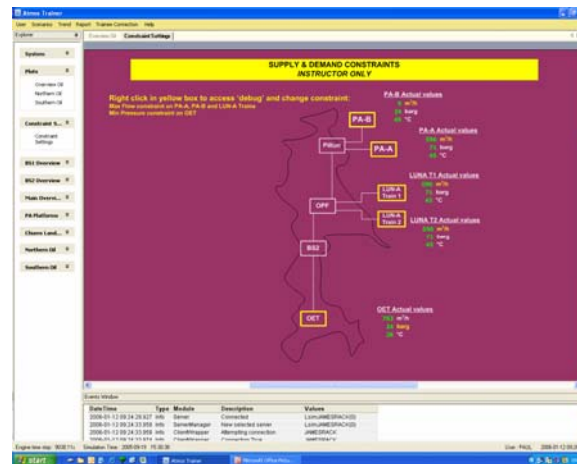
Atmos Trainer

User Scenarios Trend Report Trainee Connection Help

Explorer

Overview Oil ConstraintSettings

Systems

Plots

Overview Oil
Northern Oil
Southern Oil

Constraint S...

Constraint Settings

BS1 Overview

BS2 Overview

Main Overvi...

PA Platforms

Charm Land...

Northern Oil

Southern Oil

SUPPLY & DEMAND CONSTRAINTS
INSTRUCTOR ONLY

Right click in yellow box to access 'debug' and change constraint:
Max Flow constraint on PA-A, PA-B and LUN-A Trains
Min Pressure constraint on OET

PA-B Actual values
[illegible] m³/h
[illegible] barg
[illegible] °C

PA-B

Piltun

PA-A

PA-A Actual values
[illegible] m³/h
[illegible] barg
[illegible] °C

LUNA T1 Actual values
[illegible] m³/h
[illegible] barg
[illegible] °C

LUN-A Train 1

OPF

LUN-A Train 2

LUNA T2 Actual values
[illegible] m³/h
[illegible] barg
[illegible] °C

BS2

OET

OET Actual values
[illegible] m³/h
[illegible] barg
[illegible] °C

Events Window

| Date/Time | Type | Module | Description | Values |
|---|---|---|---|---|
| 2008-01-12 09:24:29.927 | Info | Server | Connected | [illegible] |
| 2008-01-12 09:24:33.959 | Info | ServerManager | New selected server | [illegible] |
| 2008-01-12 09:24:33.959 | Info | ClientWrapper | Attempting connection | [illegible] |
| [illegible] | | | | |

Engine time step: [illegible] Simulation Time: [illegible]

User: PAUL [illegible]

start

Atmos Trainer

Microsoft Office Pictu...